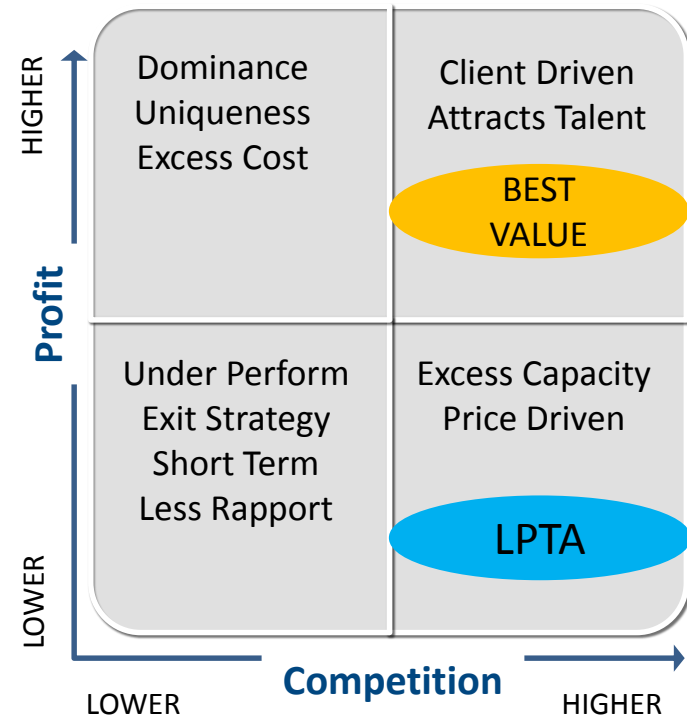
HIGHER

Profit

LOWER

Dominance
Uniqueness
Excess Cost

Client Driven
Attracts Talent

BEST VALUE

Under Perform
Exit Strategy
Short Term
Less Rapport

Excess Capacity
Price Driven

LPTA

LOWER

Competition

HIGHER